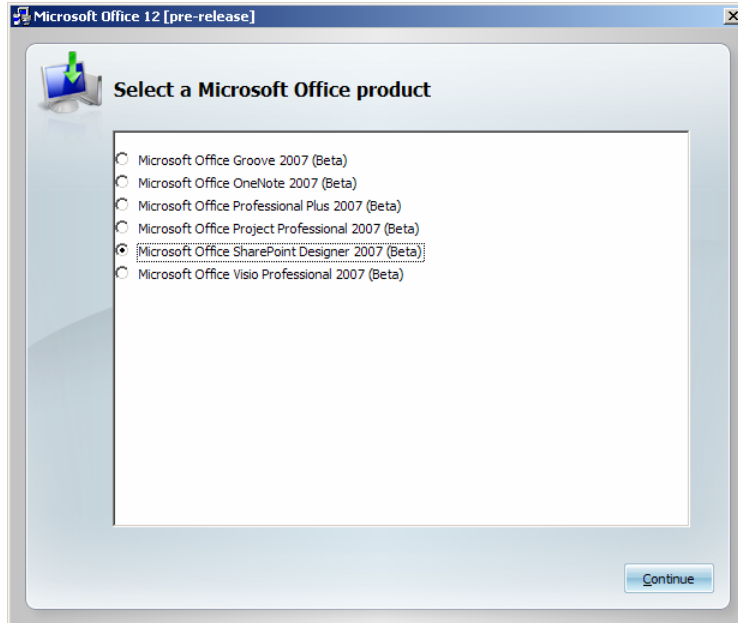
Microsoft Office 12 [pre-release]

Select a Microsoft Office product

Microsoft Office Groove 2007 (Beta)
Microsoft Office OneNote 2007 (Beta)
Microsoft Office Professional Plus 2007 (Beta)
Microsoft Office Project Professional 2007 (Beta)
Microsoft Office SharePoint Designer 2007 (Beta)
Microsoft Office Visio Professional 2007 (Beta)

Continue